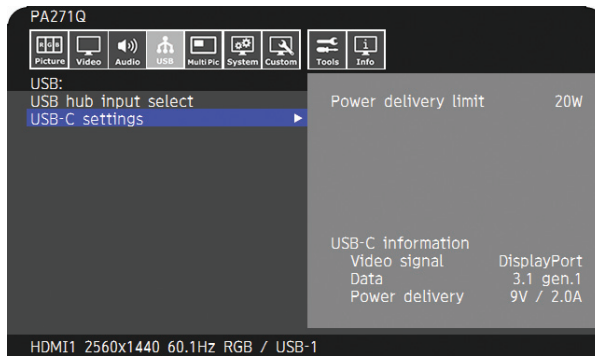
PA271Q

RGB Picture Video Audio USB Multi Pic System Custom Tools Info

USB:
USB hub input select
USB-C settings ▶

Power delivery limit 20W

USB-C information
Video signal DisplayPort
Data 3.1 gen.1
Power delivery 9V / 2.0A

HDMI1 2560x1440 60.1Hz RGB / USB-1